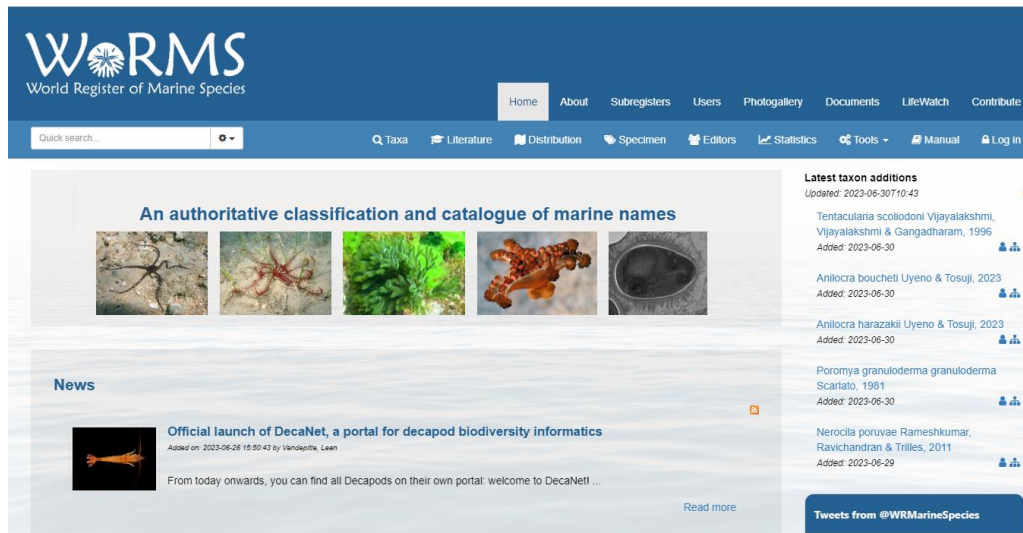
WoRMS
World Register of Marine Species

Home About Subregisters Users Photogallery Documents LifeWatch Contribute

Quick search...

Taxa Literature Distribution Specimen Editors Statistics Tools Manual Log in

An authoritative classification and catalogue of marine names

News

Official launch of DecaNet, a portal for decapod biodiversity informatics
Added on: 2023-06-26 15:50:43 by Vandepitte, Leen

From today onwards, you can find all Decapods on their own portal: welcome to DecaNet! ...

Read more

Latest taxon additions
Updated: 2023-06-30T10:43

Tentacularia scoliodoni Vijayalakshmi, Vijayalakshmi & Gangadharam, 1996
Added: 2023-06-30

Anilocra boucheti Uyeno & Tosuji, 2023
Added: 2023-06-30

Anilocra harazakii Uyeno & Tosuji, 2023
Added: 2023-06-30

Poromya granuloderma granuloderma Scarlato, 1981
Added: 2023-06-30

Nerocila poruvae Rameshkumar, Ravichandran & Trilles, 2011
Added: 2023-06-29

Tweets from @WRMarineSpecies